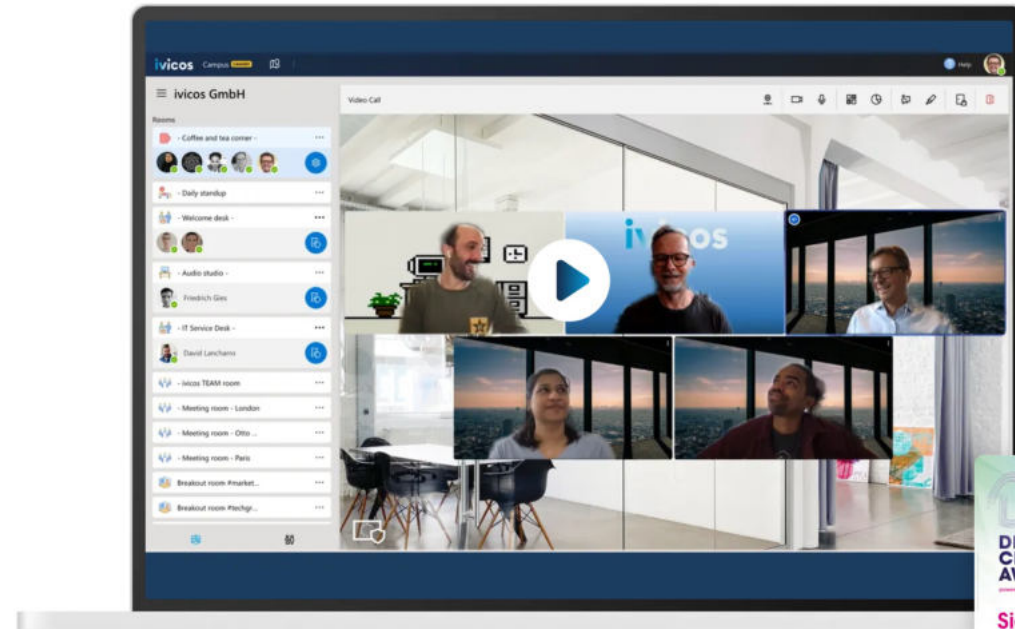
ivicos Campus

Help

≡ ivicos GmbH

Rooms

- Coffee and tea corner -

- Daily standup

- Welcome desk -

- Audio studio -

Friedrich Gies

- IT Service Desk -

David Lanchams

- ivicos TEAM room

- Meeting room - London

- Meeting room - Otto ...

- Meeting room - Paris

Breakout room #market...

Breakout room #techgr...

Video Call

ivicos

DI
CI
AV

Si